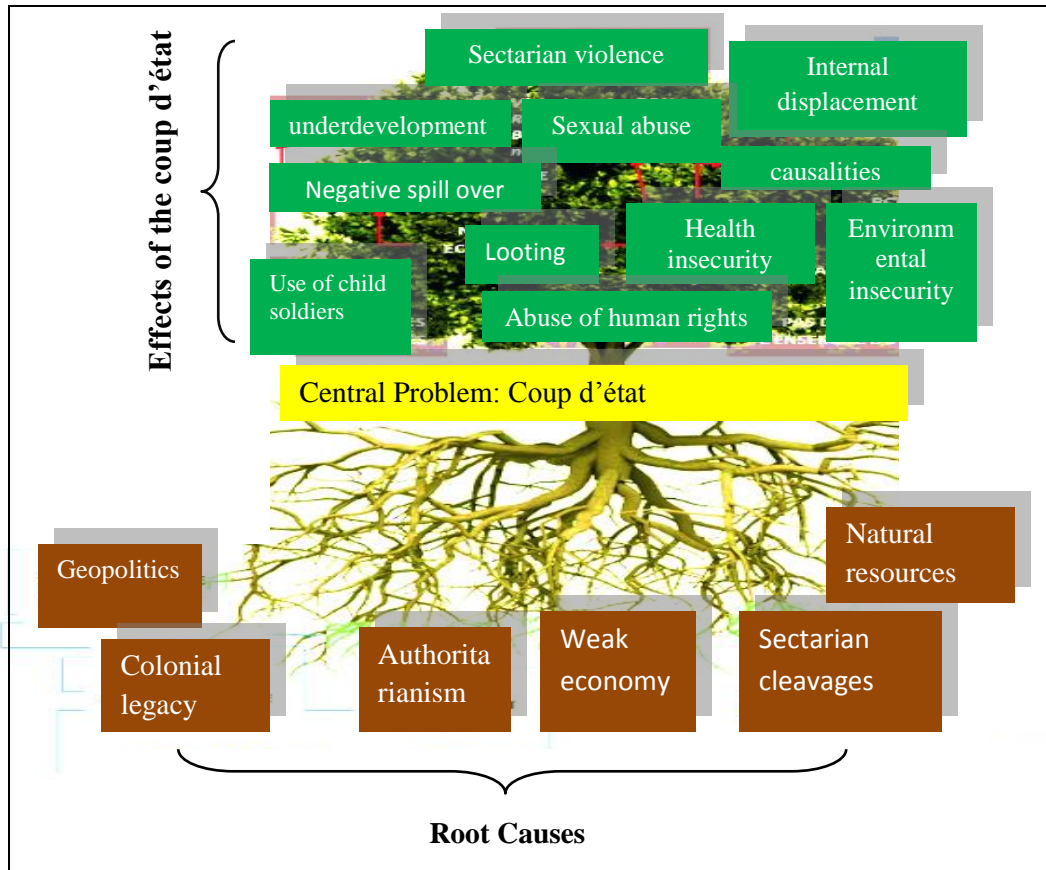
Effects of the coup d'état

Sectarian violence

Internal displacement

underdevelopment

Sexual abuse

causalities

Negative spill over

Looting

Health insecurity

Environm ental insecurity

Use of child soldiers

Abuse of human rights

Central Problem: Coup d'état

Natural resources

Geopolitics

Colonial legacy

Authorita rianism

Weak economy

Sectarian cleavages

Root Causes